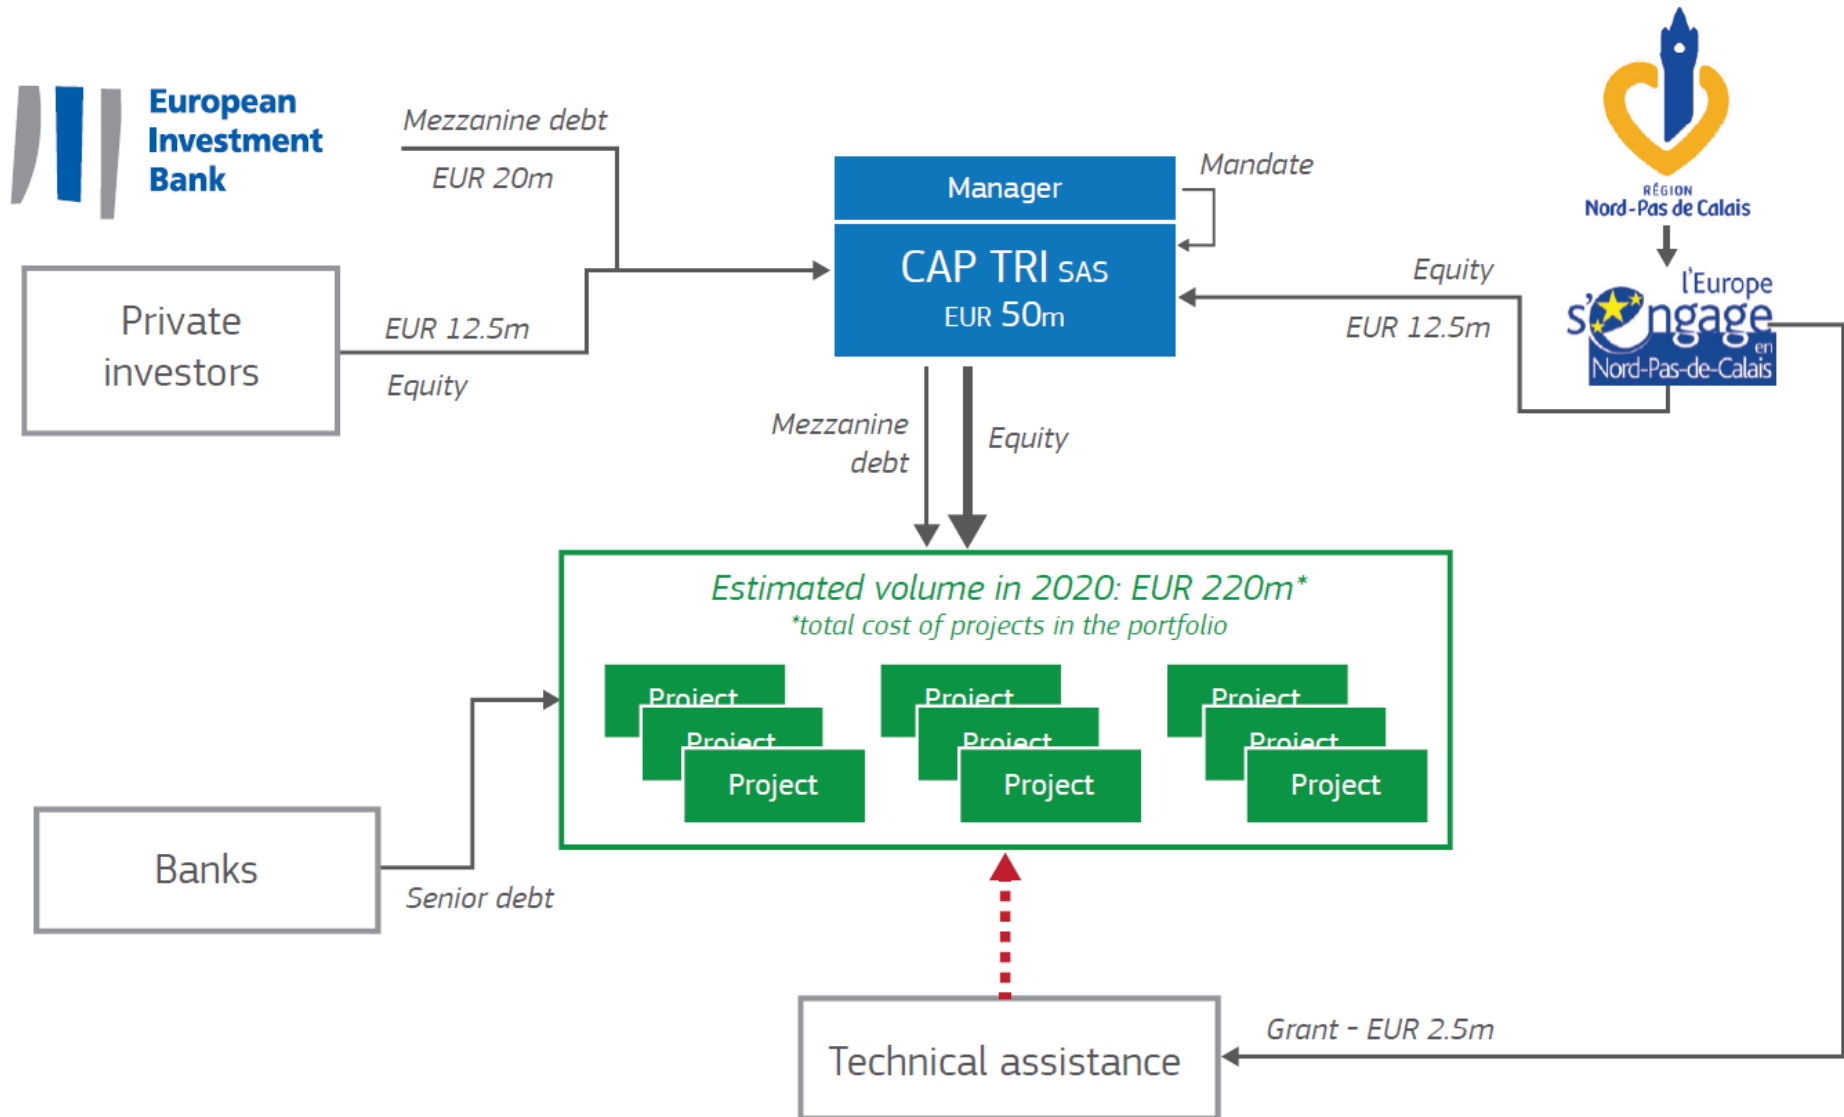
European Investment Bank

Mezzanine debt

EUR 20m

Manager

Mandate

RÉGION Nord-Pas de Calais

CAP TRI SAS
EUR 50m

Private investors

EUR 12.5m

Equity

Equity

EUR 12.5m

l'Europe s'engage en Nord-Pas-de-Calais

Mezzanine debt

Equity

Estimated volume in 2020: EUR 220m*
*total cost of projects in the portfolio

Project
Project
Project

Project
Project
Project

Project
Project
Project

Banks

Senior debt

Technical assistance

Grant - EUR 2.5m